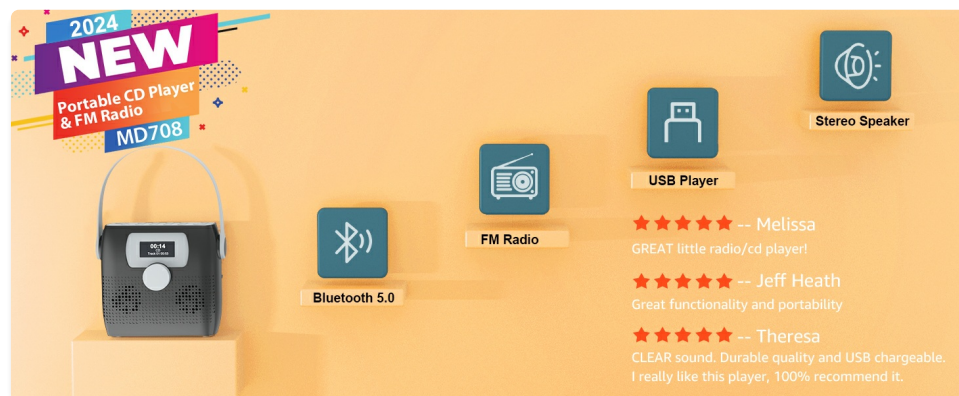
2024
NEW
Portable CD Player & FM Radio
MD708

00:14

Bluetooth 5.0

FM Radio

USB Player

Stereo Speaker

★★★★★ -- Melissa
GREAT little radio/cd player!

★★★★★ -- Jeff Heath
Great functionality and portability

★★★★★ -- Theresa
CLEAR sound. Durable quality and USB chargeable. I really like this player, 100% recommend it.